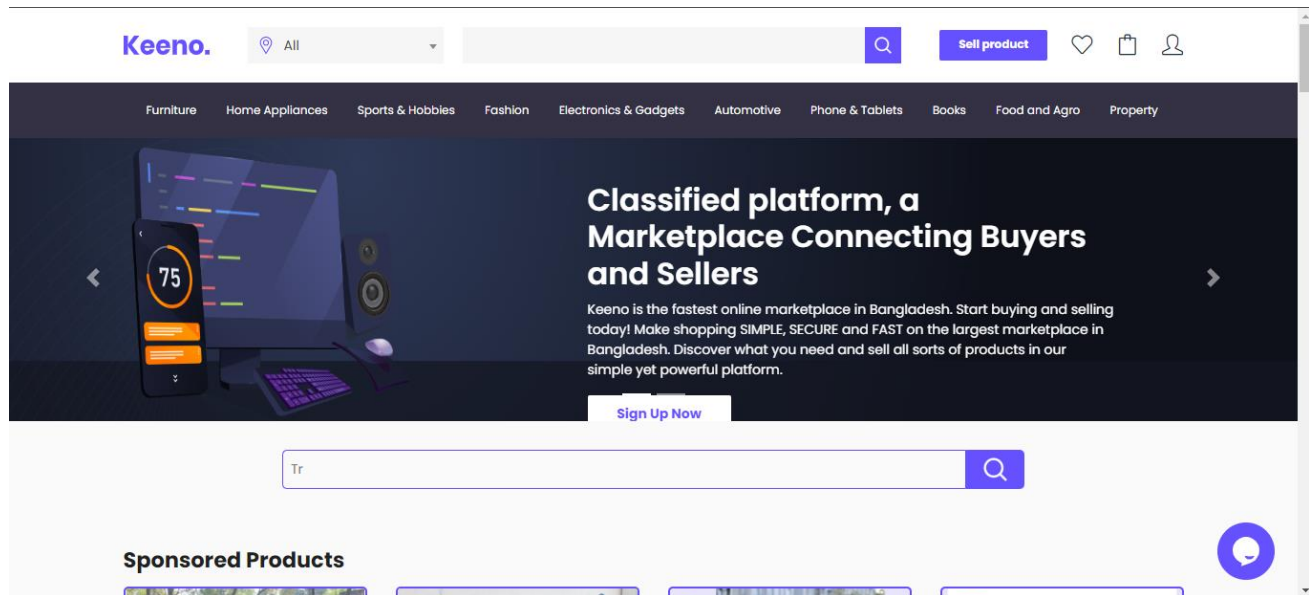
Keeno. All Sell product

Furniture Home Appliances Sports & Hobbies Fashion Electronics & Gadgets Automotive Phone & Tablets Books Food and Agro Property

75

Classified platform, a Marketplace Connecting Buyers and Sellers

Keeno is the fastest online marketplace in Bangladesh. Start buying and selling today! Make shopping SIMPLE, SECURE and FAST on the largest marketplace in Bangladesh. Discover what you need and sell all sorts of products in our simple yet powerful platform.

Sign Up Now

Tr

Sponsored Products